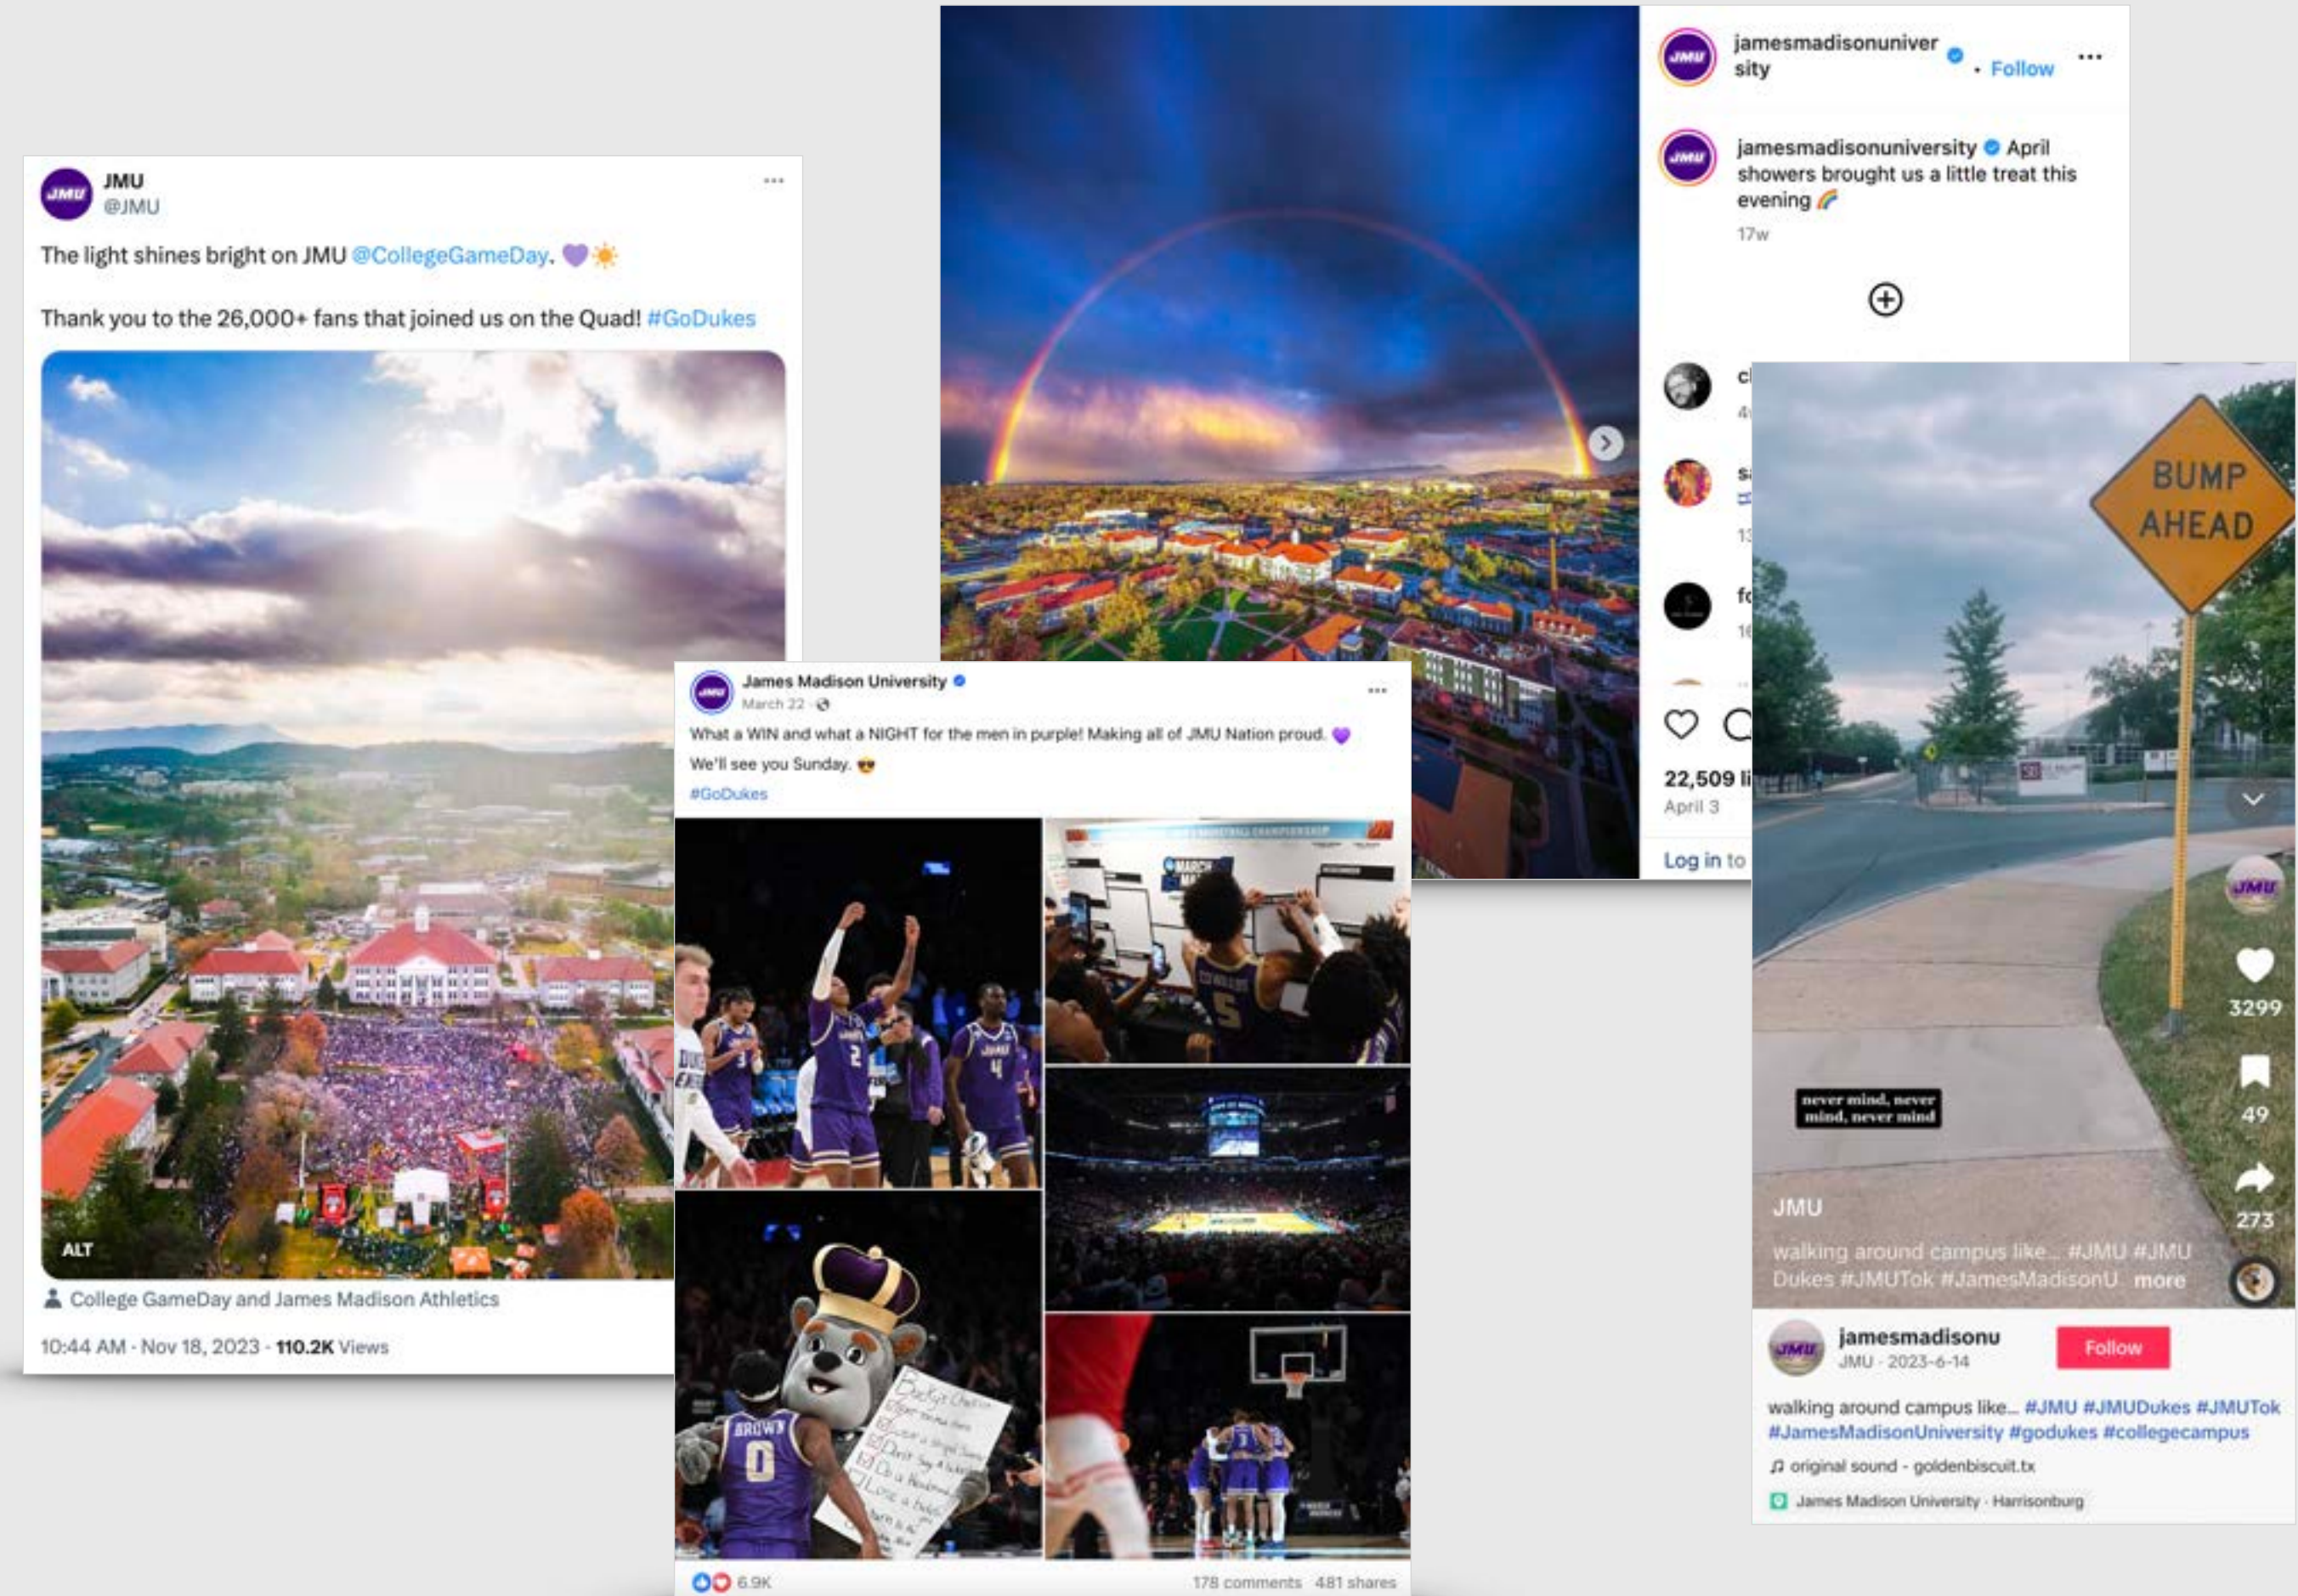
JMU
@JMU

The light shines bright on JMU @CollegeGameDay. 💜☀️

Thank you to the 26,000+ fans that joined us on the Quad! #GoDukes

ALT

College GameDay and James Madison Athletics

10:44 AM · Nov 18, 2023 · 110.2K Views

jamesmadisonuniversity · Follow ···

jamesmadisonuniversity April showers brought us a little treat this evening 🌈
17w

22,509 li
April 3
Log in to

James Madison University
March 22 ·
What a WIN and what a NIGHT for the men in purple! Making all of JMU Nation proud. 💜
We'll see you Sunday. 😎
#GoDukes

6.9K
178 comments 481 shares

BUMP AHEAD

never mind, never mind, never mind

JMU
walking around campus like... #JMU #JMU Dukes #JMUTok #JamesMadisonU... more

3299
49
273

jamesmadisonu
JMU · 2023-6-14
Follow

walking around campus like... #JMU #JMUDukes #JMUTok #JamesMadisonUniversity #godukes #collegecampus
♫ original sound - goldenbiscuit.tx
James Madison University · Harrisonburg